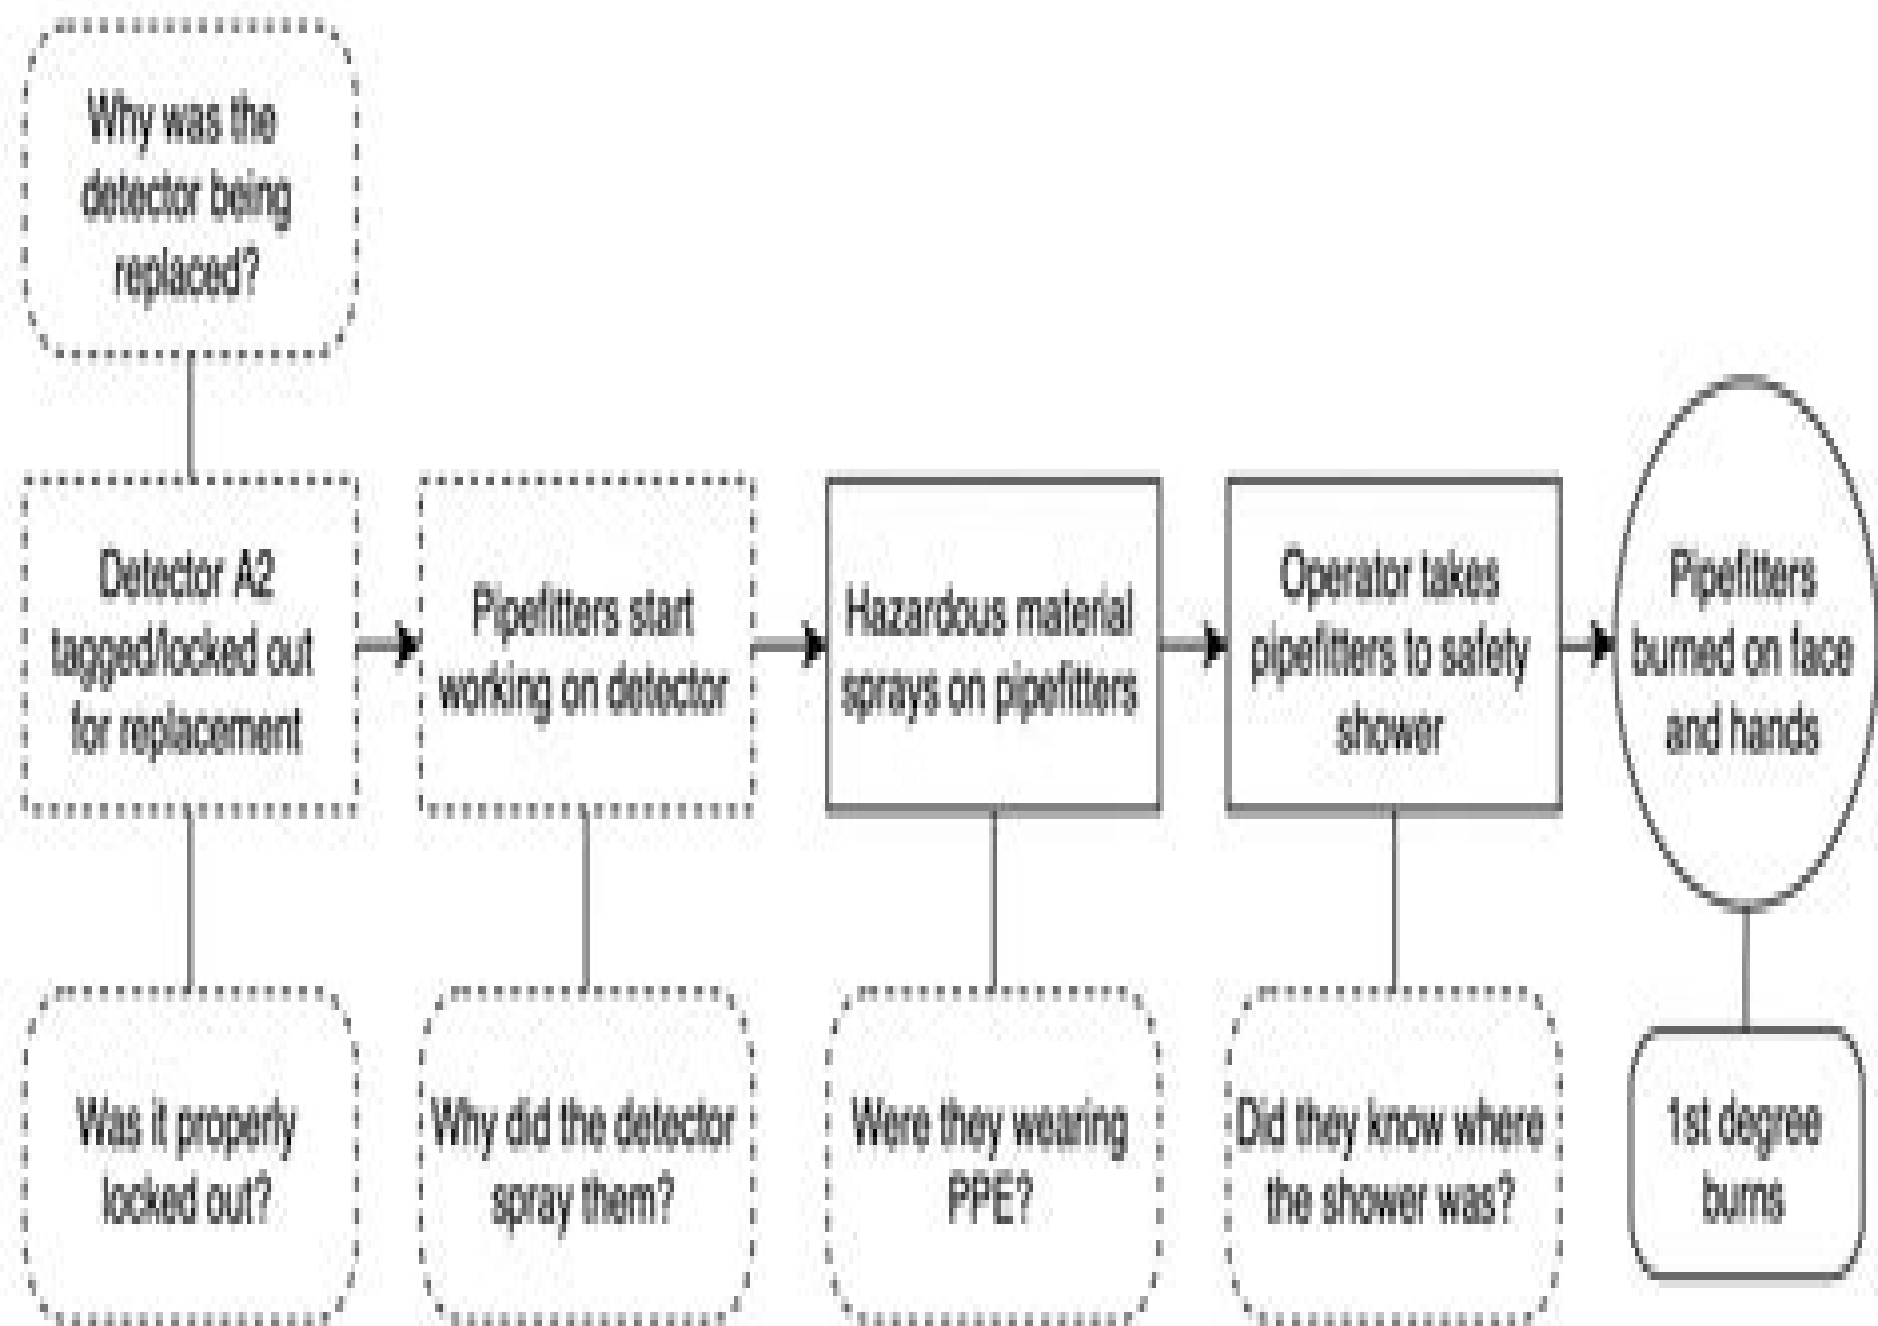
Why was the detector being replaced?

Detector A2 tagged/locked out for replacement

Pipefitters start working on detector

Hazardous material sprays on pipefitters

Operator takes pipefitters to safety shower

Pipefitters burned on face and hands

Was it properly locked out?

Why did the detector spray them?

Were they wearing PPE?

Did they know where the shower was?

1st degree burns